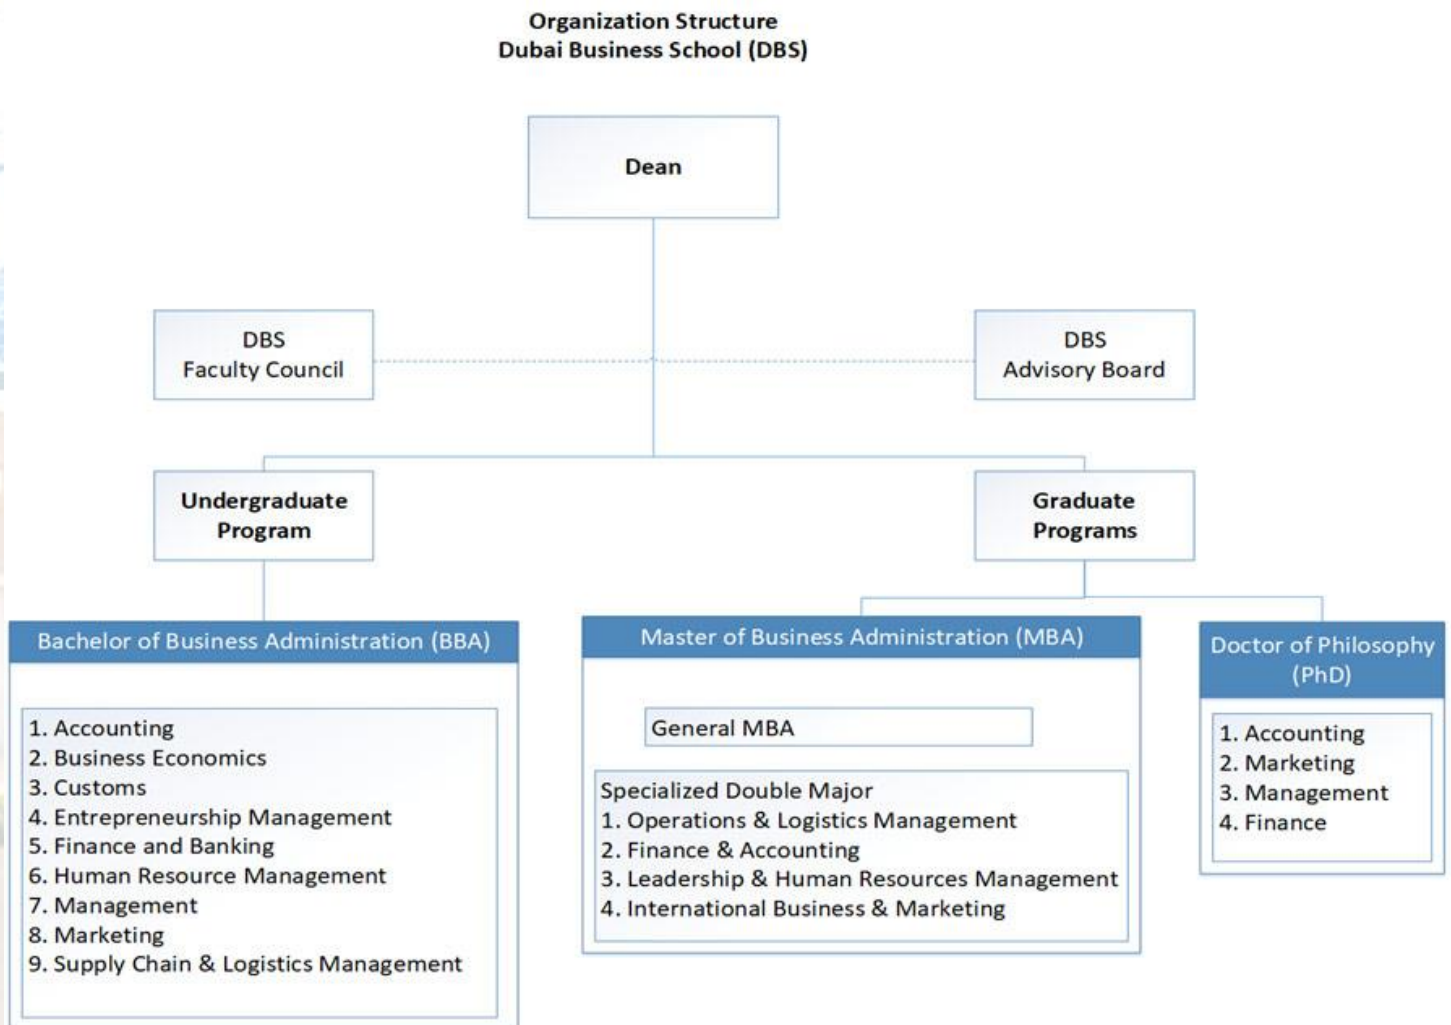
Organization Structure
Dubai Business School (DBS)

Dean

DBS
Faculty Council

DBS
Advisory Board

Undergraduate Program

Graduate Programs

Bachelor of Business Administration (BBA)

1. Accounting
2. Business Economics
3. Customs
4. Entrepreneurship Management
5. Finance and Banking
6. Human Resource Management
7. Management
8. Marketing
9. Supply Chain & Logistics Management

Master of Business Administration (MBA)

General MBA

Specialized Double Major
1. Operations & Logistics Management
2. Finance & Accounting
3. Leadership & Human Resources Management
4. International Business & Marketing

Doctor of Philosophy (PhD)

1. Accounting
2. Marketing
3. Management
4. Finance